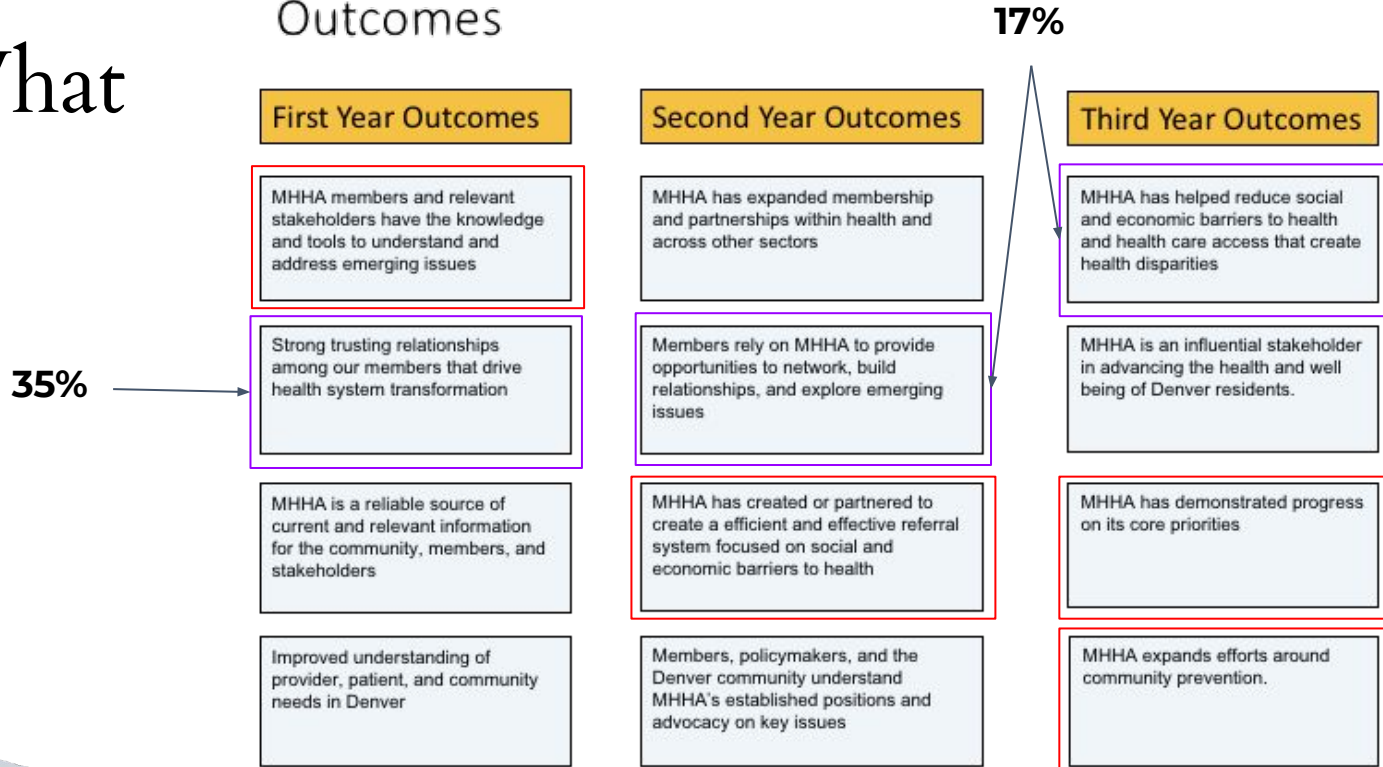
Outcomes

hat

17%

First Year Outcomes

Second Year Outcomes

Third Year Outcomes

MHHA members and relevant stakeholders have the knowledge and tools to understand and address emerging issues

MHHA has expanded membership and partnerships within health and across other sectors

MHHA has helped reduce social and economic barriers to health and health care access that create health disparities

35%

Strong trusting relationships among our members that drive health system transformation

Members rely on MHHA to provide opportunities to network, build relationships, and explore emerging issues

MHHA is an influential stakeholder in advancing the health and well being of Denver residents.

MHHA is a reliable source of current and relevant information for the community, members, and stakeholders

MHHA has created or partnered to create a efficient and effective referral system focused on social and economic barriers to health

MHHA has demonstrated progress on its core priorities

Improved understanding of provider, patient, and community needs in Denver

Members, policymakers, and the Denver community understand MHHA's established positions and advocacy on key issues

MHHA expands efforts around community prevention.